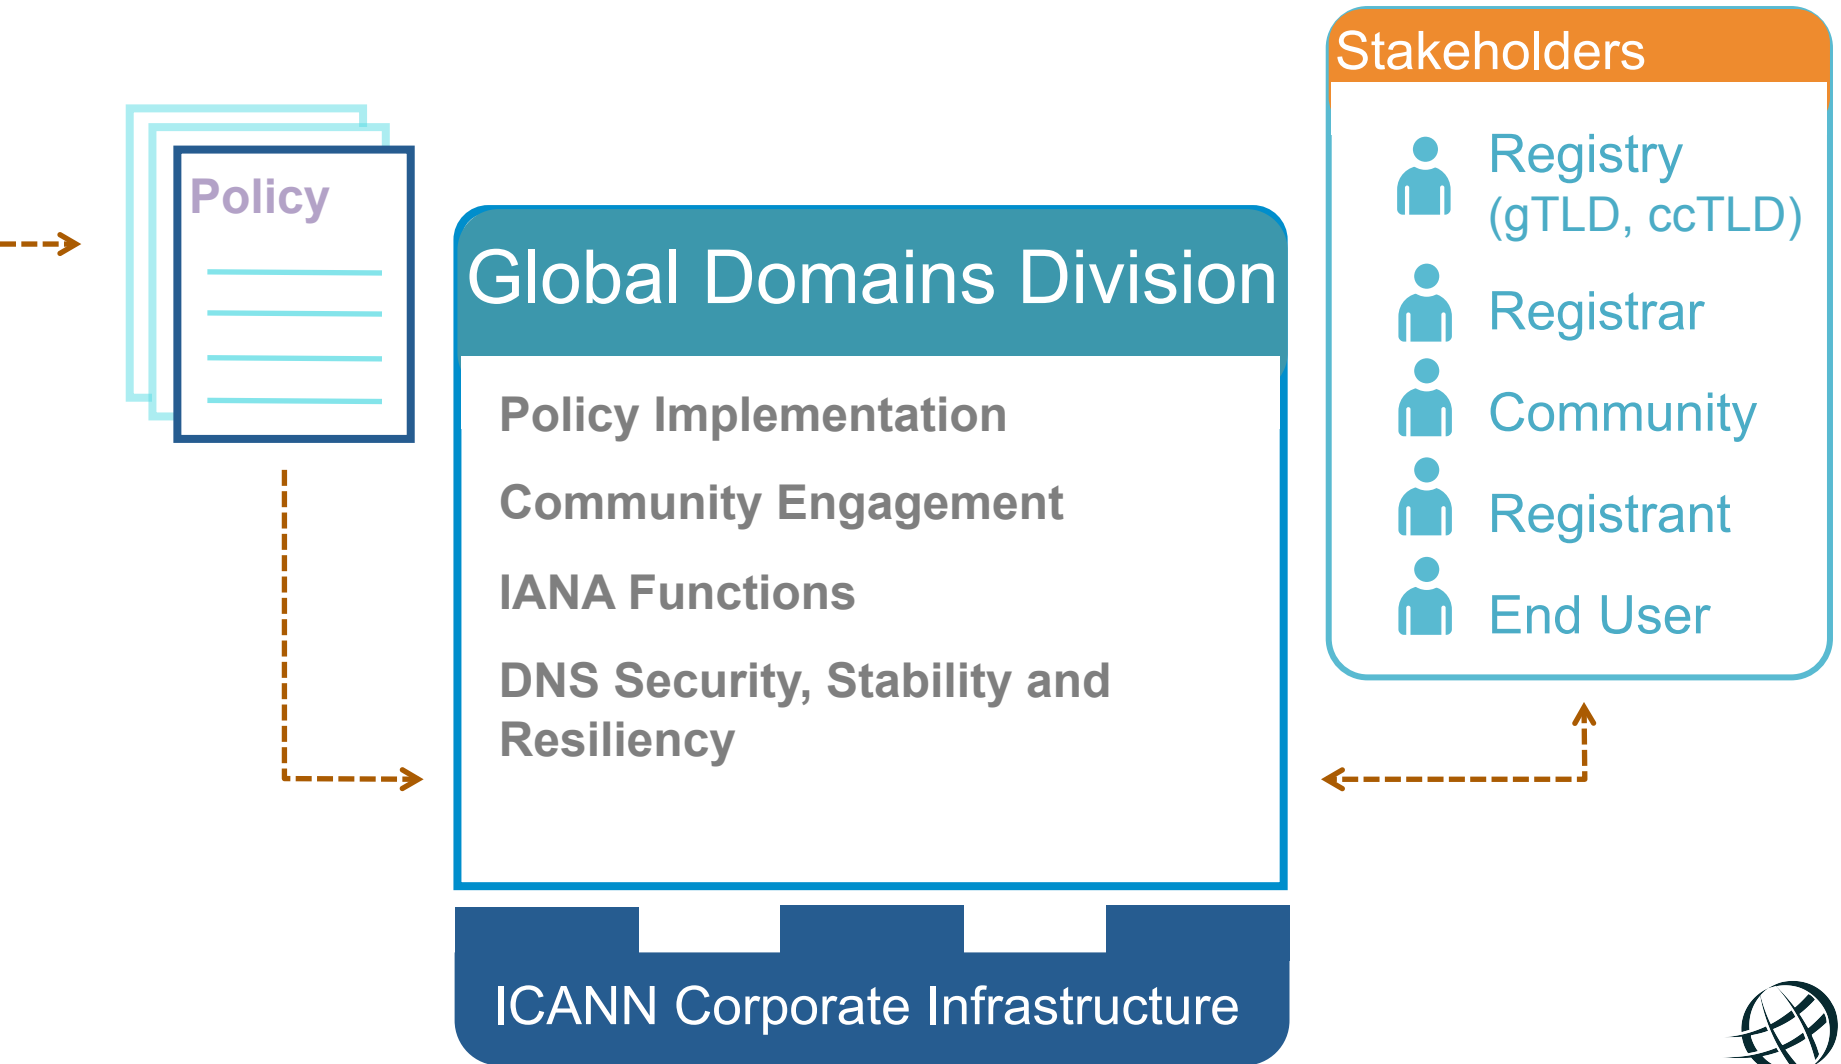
Policy

Global Domains Division

Policy Implementation

Community Engagement

IANA Functions

DNS Security, Stability and Resiliency

ICANN Corporate Infrastructure

Stakeholders

Registry (gTLD, ccTLD)

Registrar

Community

Registrant

End User